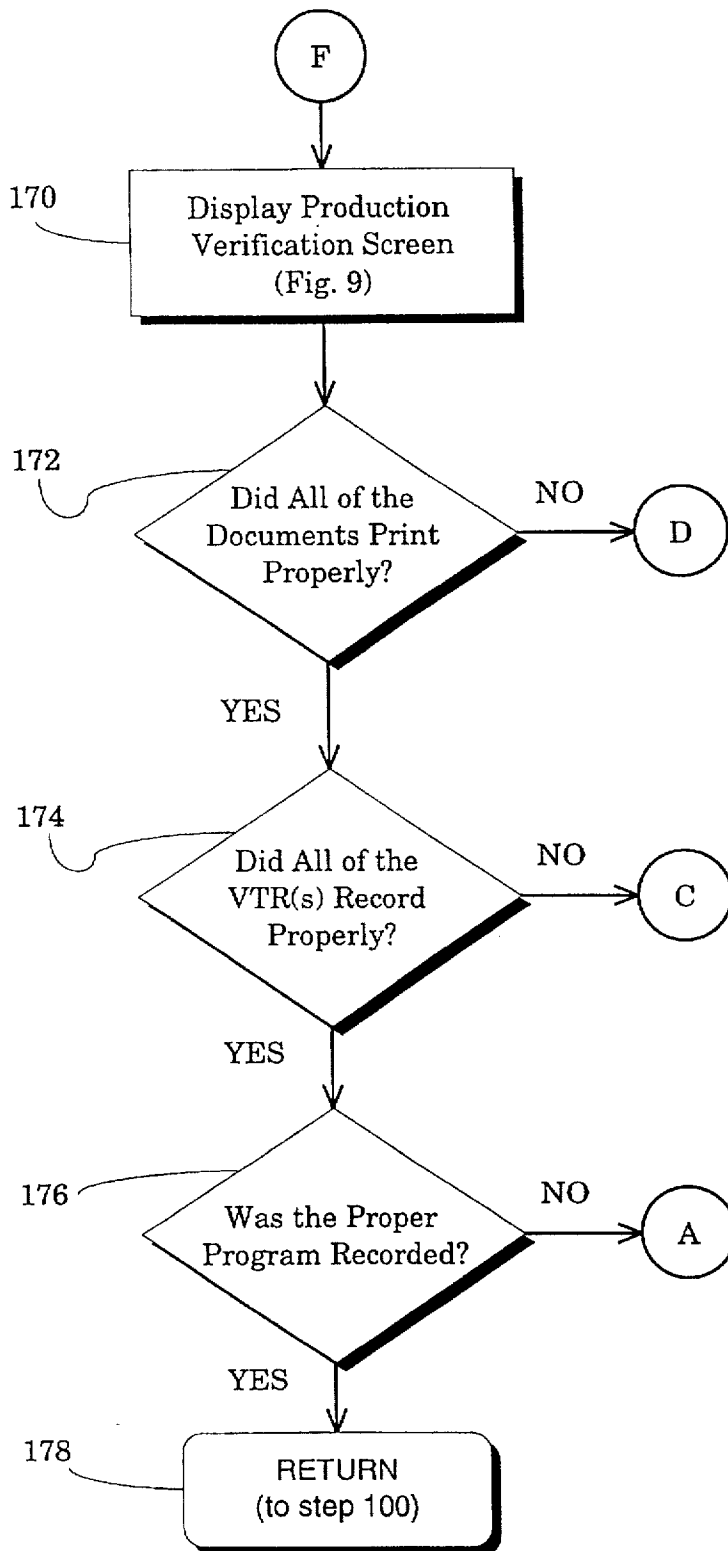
F

170

Display Production Verification Screen (Fig. 9)

172

Did All of the Documents Print Properly?

NO

D

YES

174

Did All of the VTR(s) Record Properly?

NO

C

YES

176

Was the Proper Program Recorded?

NO

A

YES

178

RETURN (to step 100)